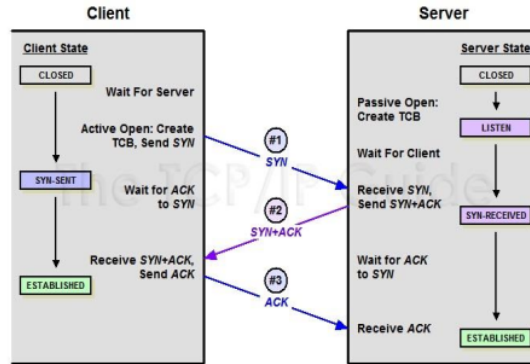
Client

Server

Client State

CLOSED

Wait For Server

Active Open: Create TCB, Send SYN

SYN-SENT

Wait for ACK to SYN

Receive SYN+ACK, Send ACK

ESTABLISHED

#1
SYN

#2
SYN+ACK

#3
ACK

The TCP/IP Guide

Server State

CLOSED

Passive Open: Create TCB

LISTEN

Wait For Client

Receive SYN, Send SYN+ACK

SYN-RECEIVED

Wait for ACK to SYN

Receive ACK

ESTABLISHED